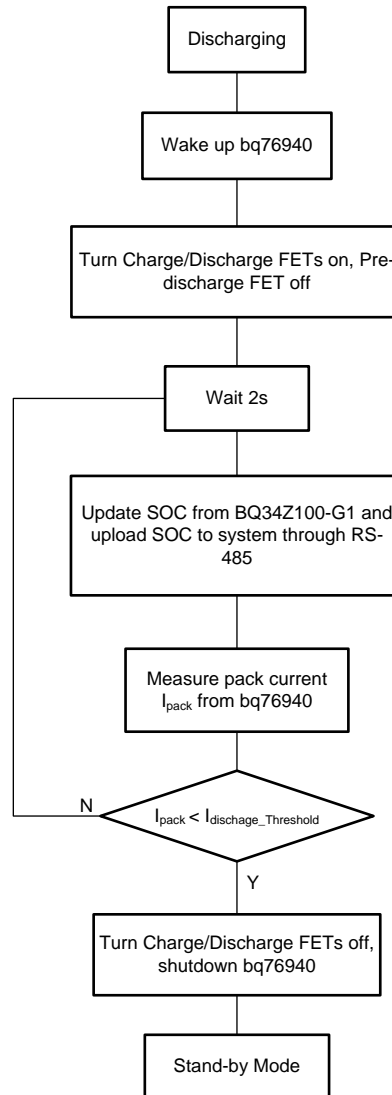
Discharging

Wake up bq76940

Turn Charge/Discharge FETs on, Pre-discharge FET off

Wait 2s

Update SOC from BQ34Z100-G1 and upload SOC to system through RS-485

Measure pack current $I_{pack}$ from bq76940

N

$I_{pack} < I_{dischage\_Threshold}$

Y

Turn Charge/Discharge FETs off, shutdown bq76940

Stand-by Mode